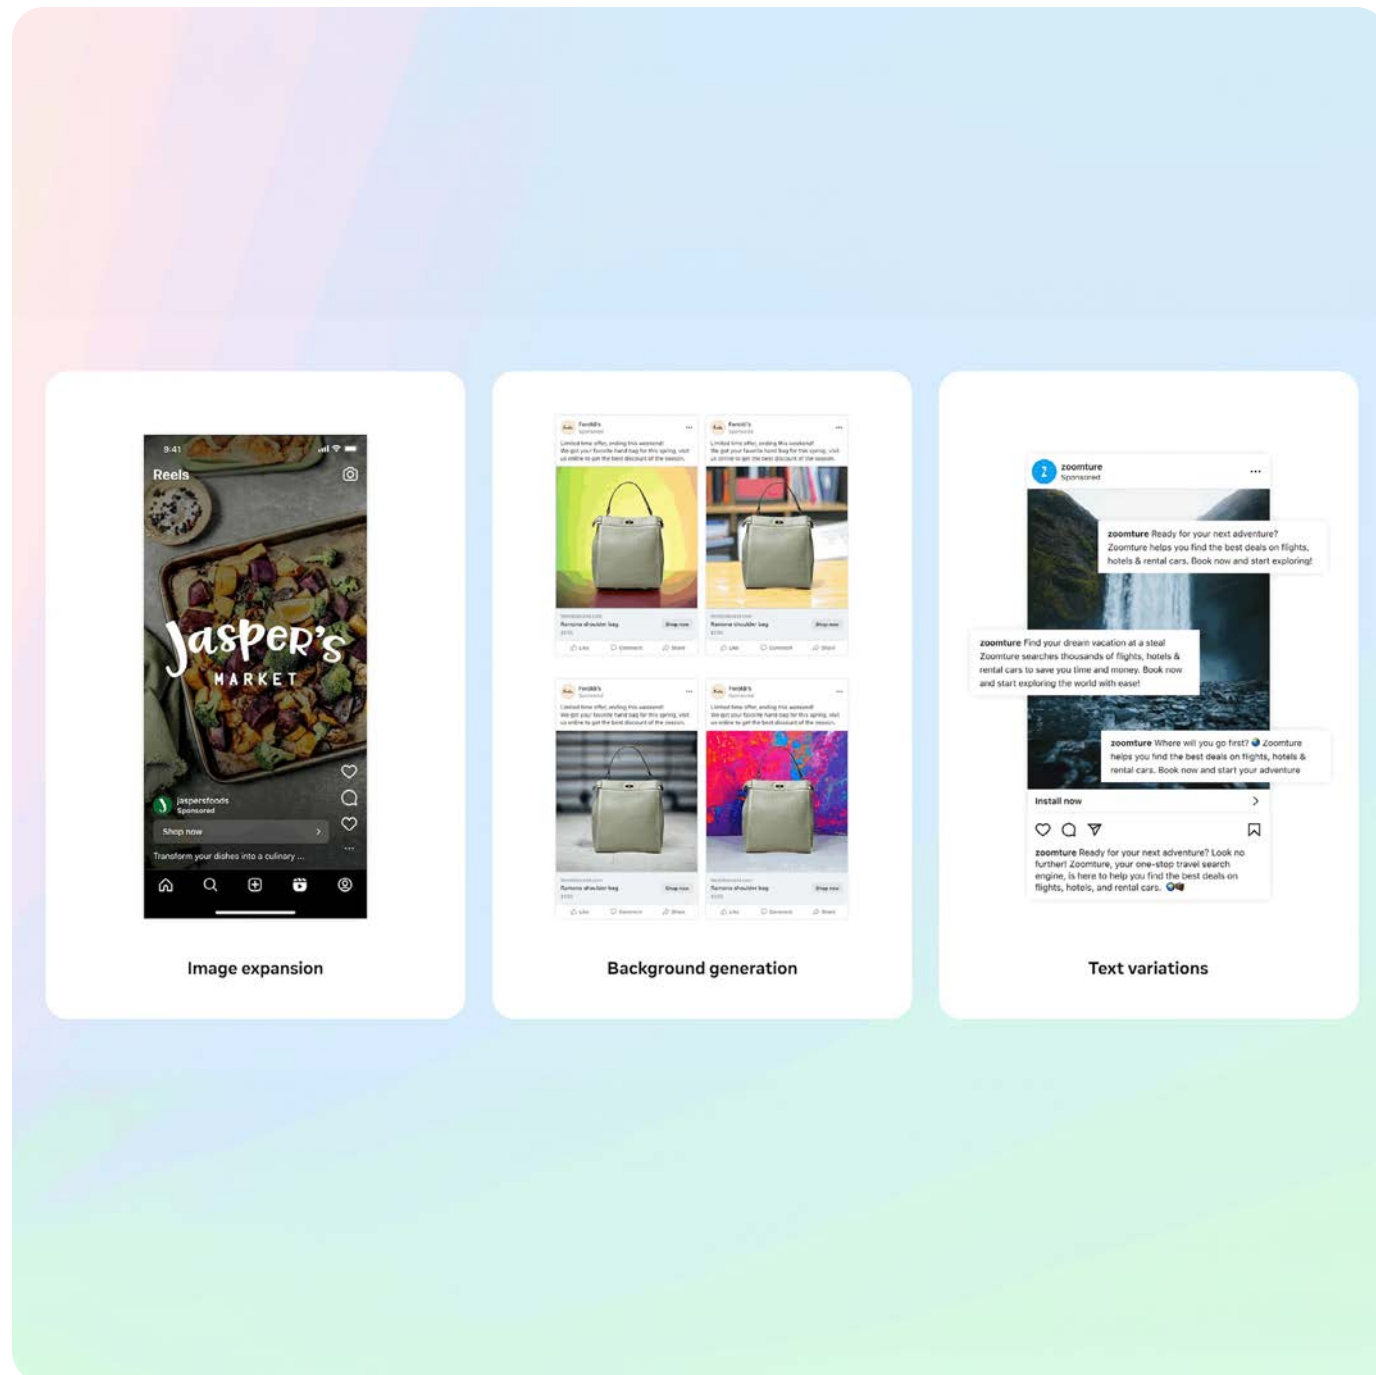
9:41

Reels

Jasper's
MARKET

jaspersfoods
Sponsored

Shop now

Transform your dishes into a culinary ...

Image expansion

Fendi's
Sponsored

Limited time offer, ending this weekend! We got your favorite hand bag for this spring, visit us online to get the best discount of the season.

Ramona shoulder bag

Shop now

Like Comment Share

Fendi's
Sponsored

Limited time offer, ending this weekend! We got your favorite hand bag for this spring, visit us online to get the best discount of the season.

Ramona shoulder bag

Shop now

Like Comment Share

Fendi's
Sponsored

Limited time offer, ending this weekend! We got your favorite hand bag for this spring, visit us online to get the best discount of the season.

Ramona shoulder bag

Shop now

Like Comment Share

Fendi's
Sponsored

Limited time offer, ending this weekend! We got your favorite hand bag for this spring, visit us online to get the best discount of the season.

Ramona shoulder bag

Shop now

Like Comment Share

Background generation

zoomture
Sponsored

zoomture Ready for your next adventure? Zoomture helps you find the best deals on flights, hotels & rental cars. Book now and start exploring!

zoomture Find your dream vacation at a steal Zoomture searches thousands of flights, hotels & rental cars to save you time and money. Book now and start exploring the world with ease!

zoomture Where will you go first? Zoomture helps you find the best deals on flights, hotels & rental cars. Book now and start your adventure

Install now

zoomture Ready for your next adventure? Look no further! Zoomture, your one-stop travel search engine, is here to help you find the best deals on flights, hotels, and rental cars.

Text variations